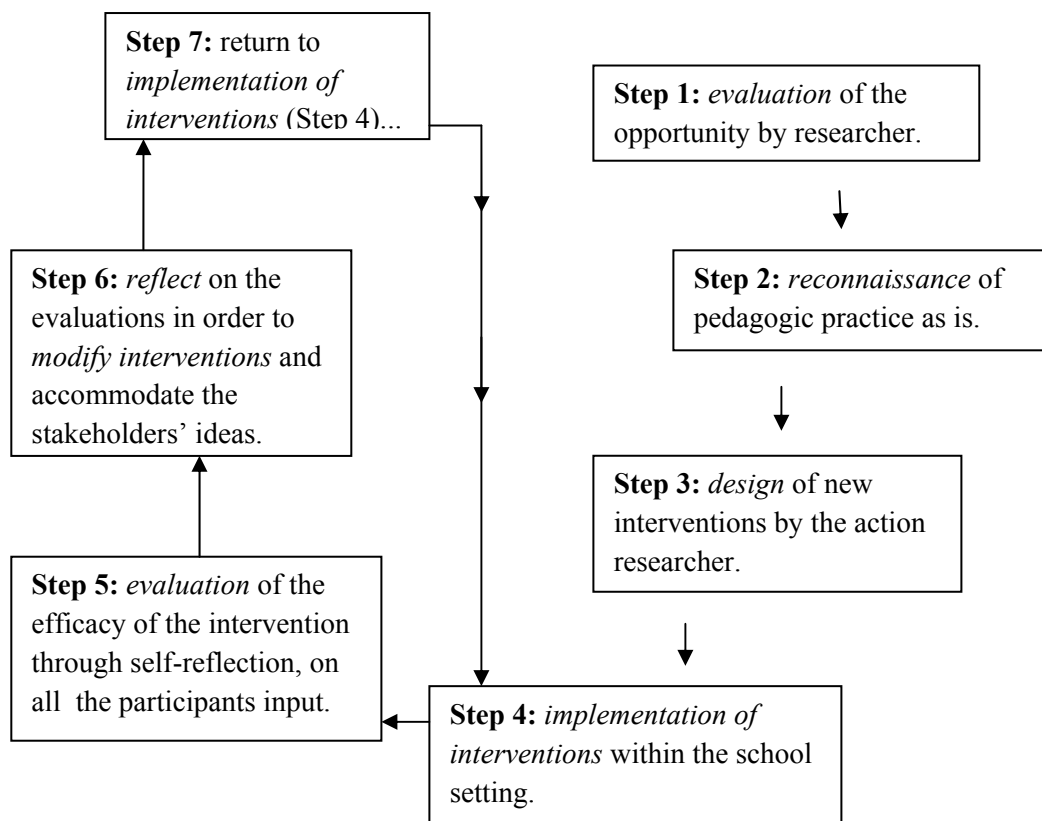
**Step 1:** *evaluation* of the opportunity by researcher.

**Step 2:** *reconnaissance* of pedagogic practice as is.

**Step 3:** *design* of new interventions by the action researcher.

**Step 4:** *implementation of interventions* within the school setting.

**Step 5:** *evaluation* of the efficacy of the intervention through self-reflection, on all the participants input.

**Step 6:** *reflect* on the evaluations in order to *modify interventions* and accommodate the stakeholders' ideas.

**Step 7:** return to *implementation of interventions* (Step 4)...